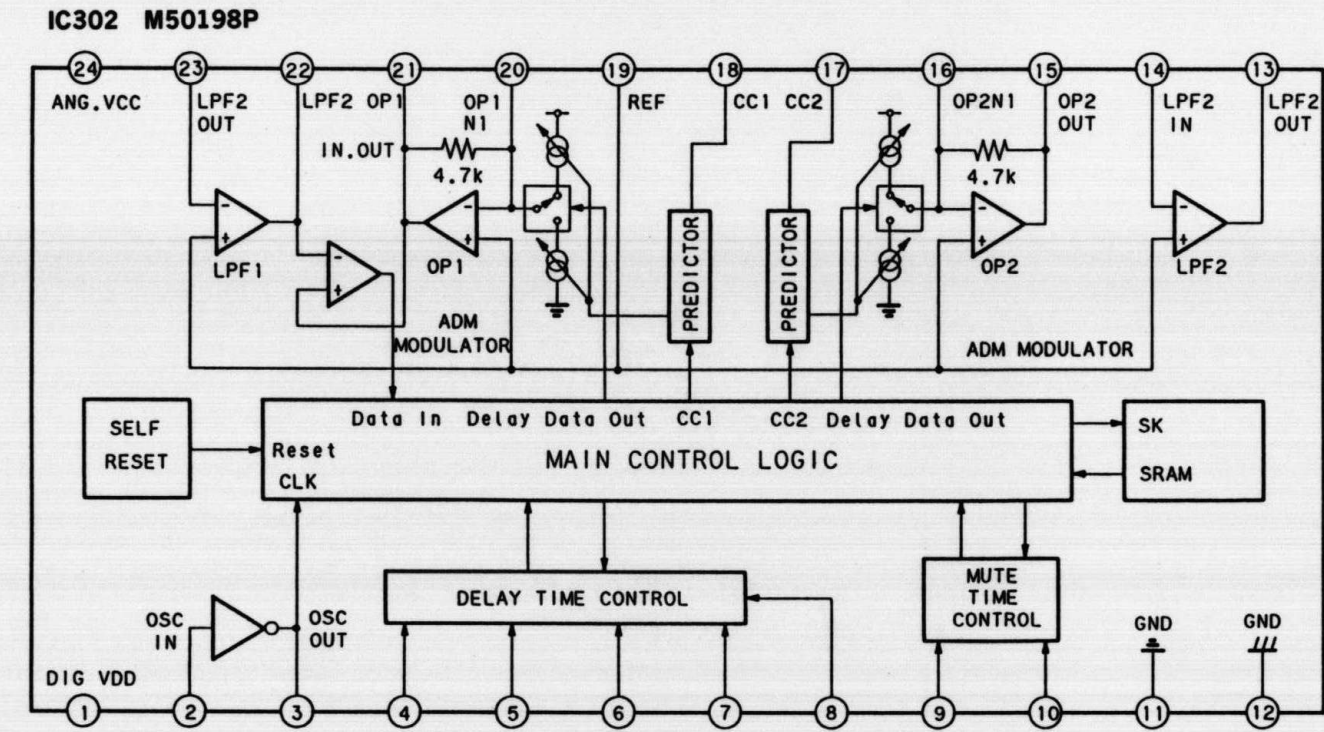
IC302 M50198P

24 23 22 21 20 19 18 17 16 15 14 13

ANG.VCC

LPF2 OUT

LPF2 OP1

OP1 N1

IN.OUT

4.7k

REF

CC1 CC2

OP2N1

OP2 OUT

4.7k

LPF2 IN

LPF2 OUT

LPF1

OP1

ADM MODULATOR

PREDICTOR

PREDICTOR

OP2

LPF2

ADM MODULATOR

SELF RESET

Reset

CLK

Data In Delay Data Out CC1 CC2 Delay Data Out

MAIN CONTROL LOGIC

SK

SRAM

DELAY TIME CONTROL

MUTE TIME CONTROL

OSC IN

OSC OUT

GND

GND

DIG VDD

1 2 3 4 5 6 7 8 9 10 11 12